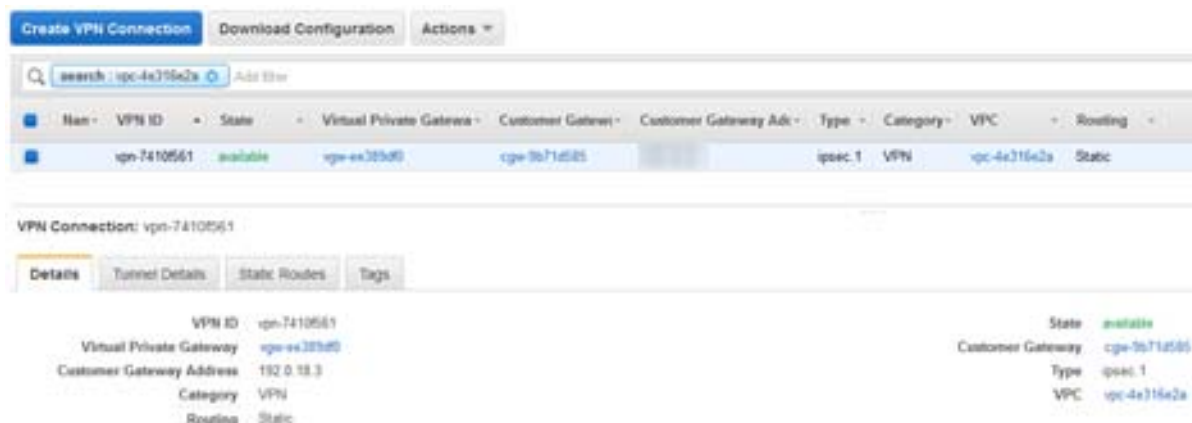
Create VPN Connection Download Configuration Actions

search : vpc-4e316e2a Add filter

| Nam | VPN ID | State | Virtual Private Gatewa | Customer Gatewa | Customer Gateway Ad | Type | Category | VPC | Routing |
|---|---|---|---|---|---|---|---|---|---|
| | vpn-7410f561 | available | vgw-ee385df0 | cgw-9b71d585 | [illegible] | ipsec.1 | VPN | vpc-4e316e2a | Static |

VPN Connection: vpn-7410f561

Details Tunnel Details Static Routes Tags

VPN ID vpn-7410f561
Virtual Private Gateway vgw-ee385df0
Customer Gateway Address 192.0.18.3
Category VPN
Routing Static

State available
Customer Gateway cgw-9b71d585
Type ipsec.1
VPC vpc-4e316e2a